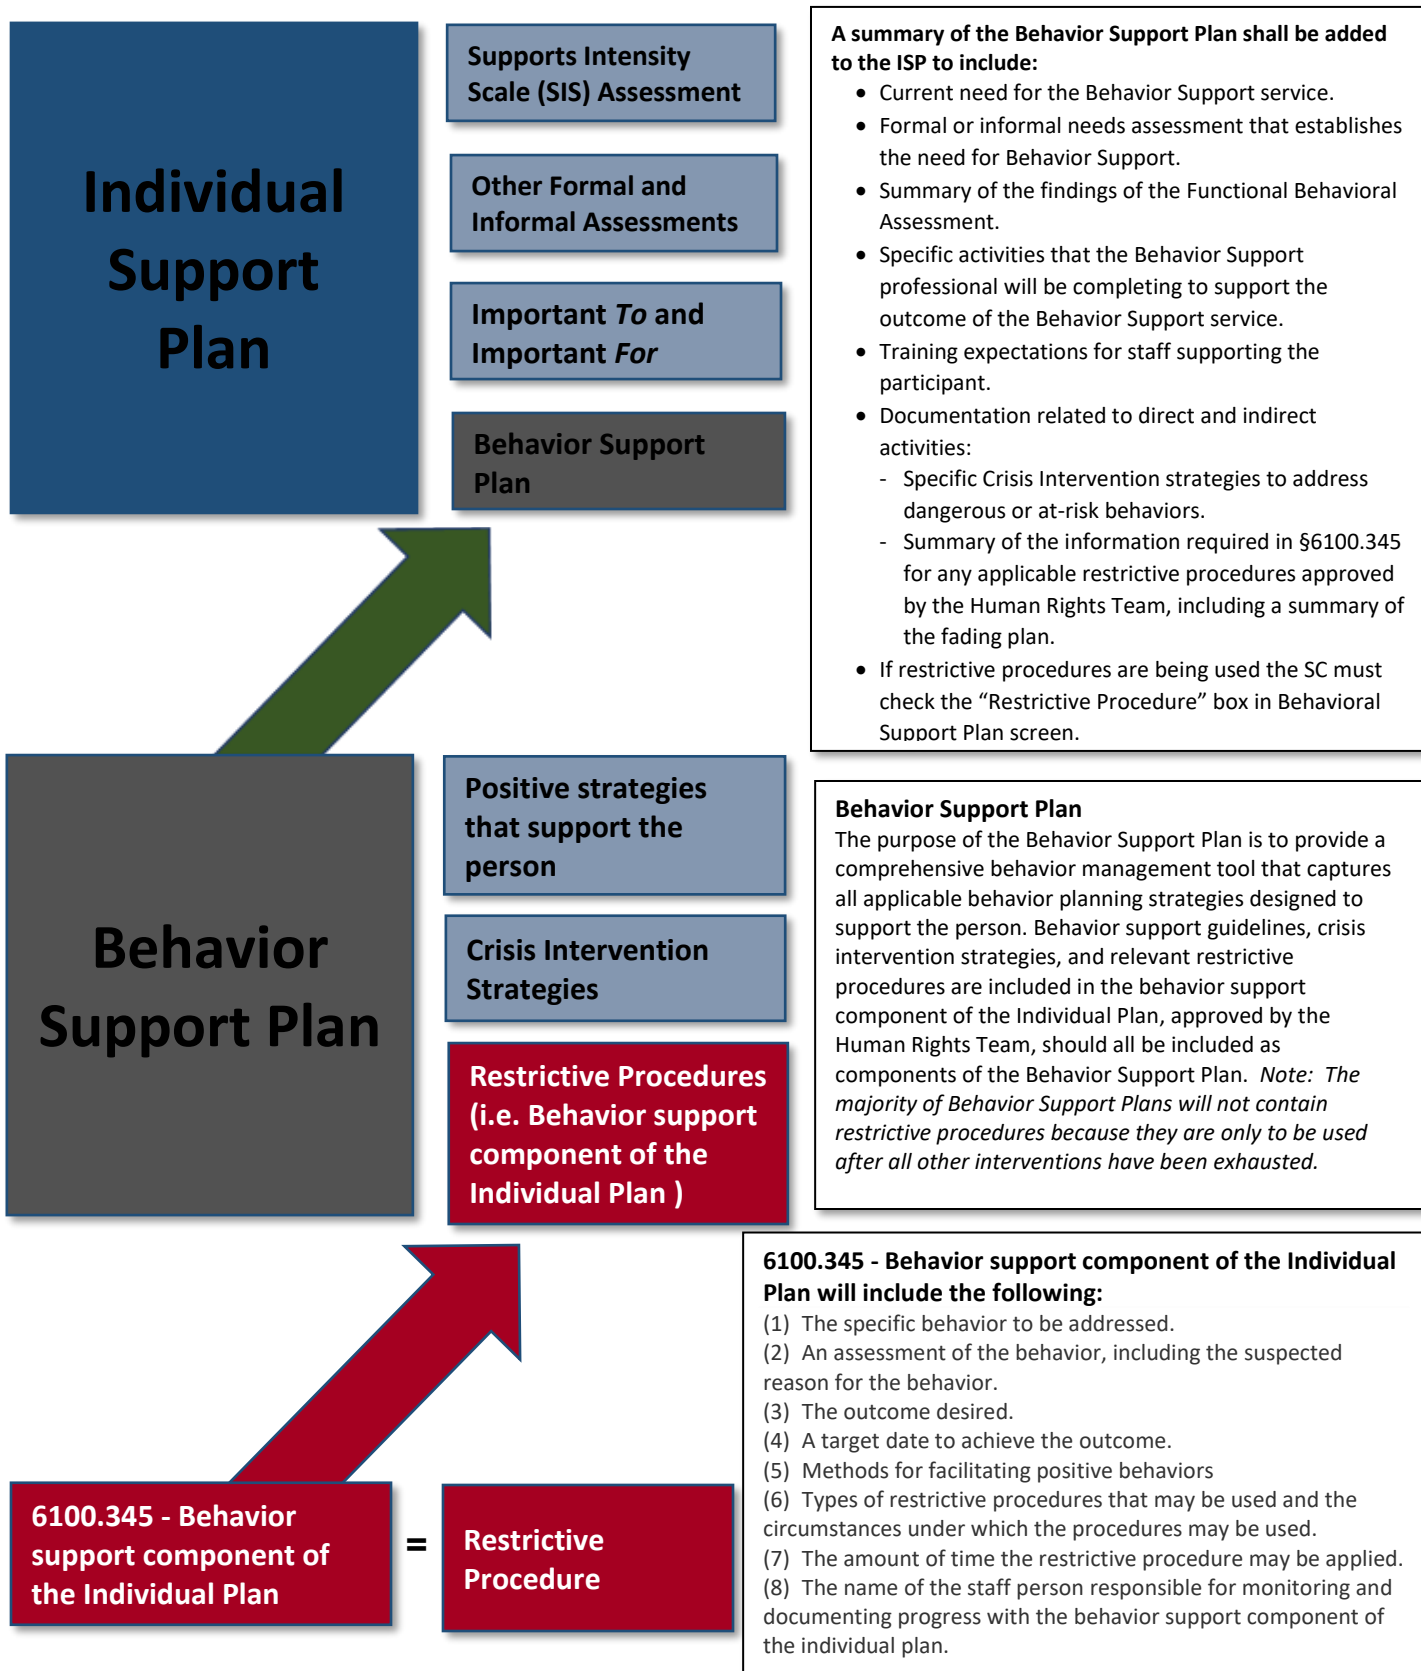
Individual Support Plan

Supports Intensity Scale (SIS) Assessment

Other Formal and Informal Assessments

Important *To* and Important *For*

Behavior Support Plan

A summary of the Behavior Support Plan shall be added to the ISP to include:
- Current need for the Behavior Support service.
- Formal or informal needs assessment that establishes the need for Behavior Support.
- Summary of the findings of the Functional Behavioral Assessment.
- Specific activities that the Behavior Support professional will be completing to support the outcome of the Behavior Support service.
- Training expectations for staff supporting the participant.
- Documentation related to direct and indirect activities:
  - Specific Crisis Intervention strategies to address dangerous or at-risk behaviors.
  - Summary of the information required in §6100.345 for any applicable restrictive procedures approved by the Human Rights Team, including a summary of the fading plan.
- If restrictive procedures are being used the SC must check the "Restrictive Procedure" box in Behavioral Support Plan screen.

Behavior Support Plan

Positive strategies that support the person

Crisis Intervention Strategies

Restrictive Procedures (i.e. Behavior support component of the Individual Plan )

Behavior Support Plan
The purpose of the Behavior Support Plan is to provide a comprehensive behavior management tool that captures all applicable behavior planning strategies designed to support the person. Behavior support guidelines, crisis intervention strategies, and relevant restrictive procedures are included in the behavior support component of the Individual Plan, approved by the Human Rights Team, should all be included as components of the Behavior Support Plan. *Note: The majority of Behavior Support Plans will not contain restrictive procedures because they are only to be used after all other interventions have been exhausted.*

6100.345 - Behavior support component of the Individual Plan

=

Restrictive Procedure

6100.345 - Behavior support component of the Individual Plan will include the following:
(1) The specific behavior to be addressed.
(2) An assessment of the behavior, including the suspected reason for the behavior.
(3) The outcome desired.
(4) A target date to achieve the outcome.
(5) Methods for facilitating positive behaviors
(6) Types of restrictive procedures that may be used and the circumstances under which the procedures may be used.
(7) The amount of time the restrictive procedure may be applied.
(8) The name of the staff person responsible for monitoring and documenting progress with the behavior support component of the individual plan.